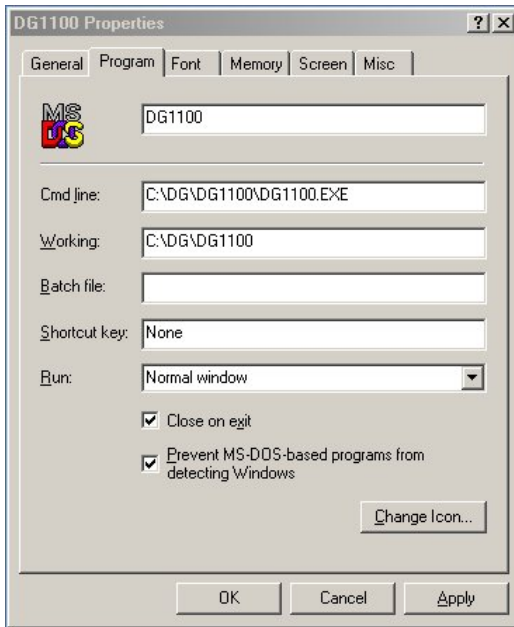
DG1100 Properties ? ×

General Program Font Memory Screen Misc

MS DOS

DG1100

Cmd line: C:\DG\DG1100\DG1100.EXE

Working: C:\DG\DG1100

Batch file:

Shortcut key: None

Run: Normal window

Close on exit

Prevent MS-DOS-based programs from detecting Windows

Change Icon...

OK Cancel Apply